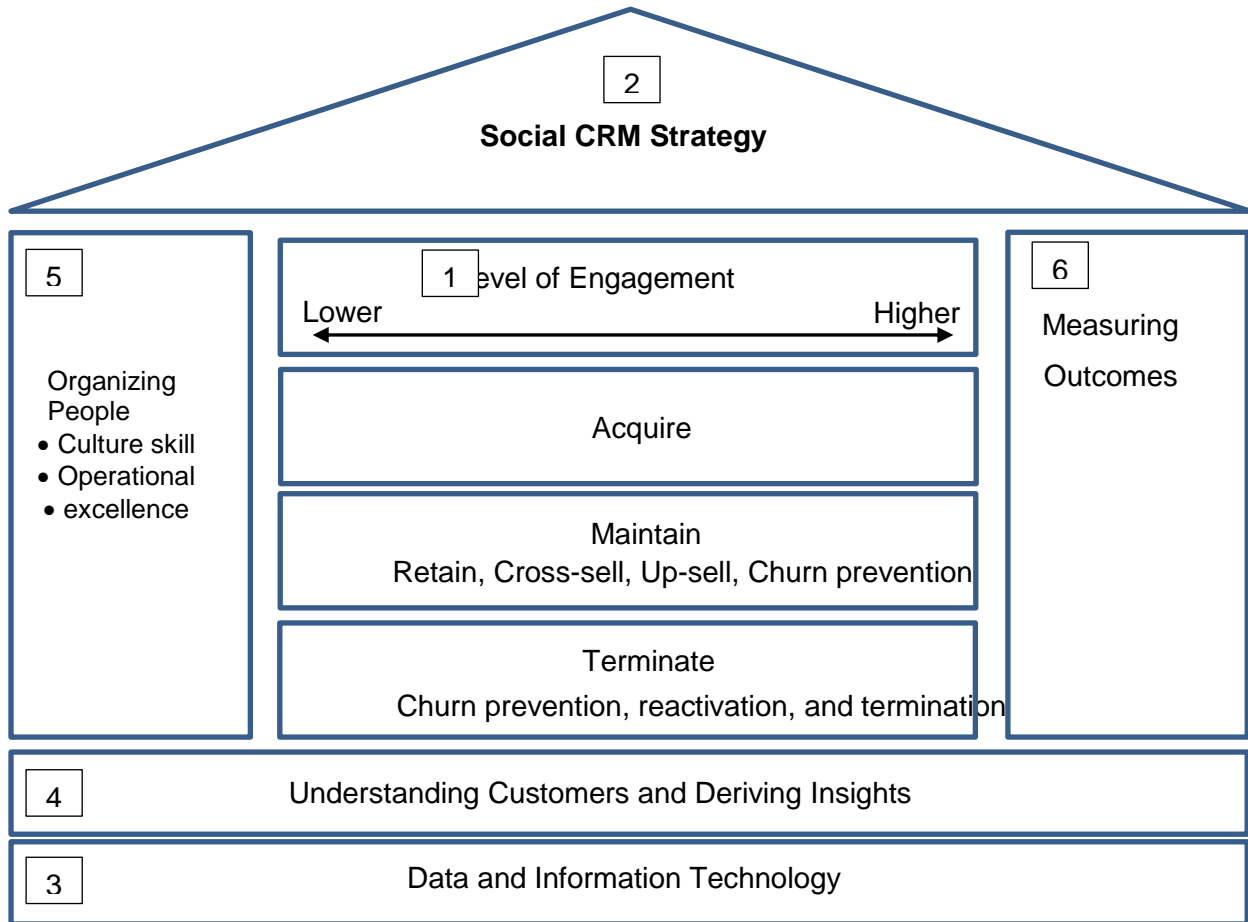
2

**Social CRM Strategy**

5

Organizing People
- Culture skill
- Operational
- excellence

1 evel of Engagement

Lower Higher

Acquire

Maintain

Retain, Cross-sell, Up-sell, Churn prevention

Terminate

Churn prevention, reactivation, and termination

6

Measuring Outcomes

4 Understanding Customers and Deriving Insights

3 Data and Information Technology